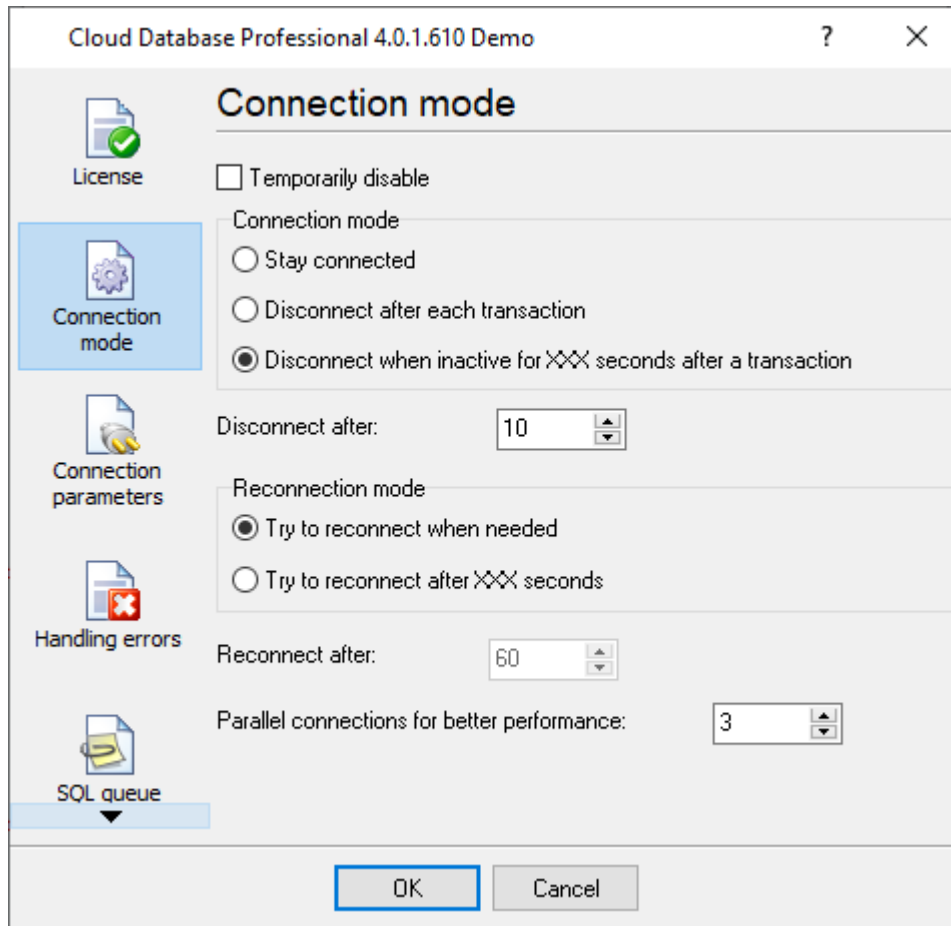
Cloud Database Professional 4.0.1.610 Demo

?

×

License

Connection mode

Connection parameters

Handling errors

SQL queue

Connection mode

Temporarily disable

Connection mode

Stay connected

Disconnect after each transaction

Disconnect when inactive for XXX seconds after a transaction

Disconnect after: 10

Reconnection mode

Try to reconnect when needed

Try to reconnect after XXX seconds

Reconnect after: 60

Parallel connections for better performance: 3

OK

Cancel